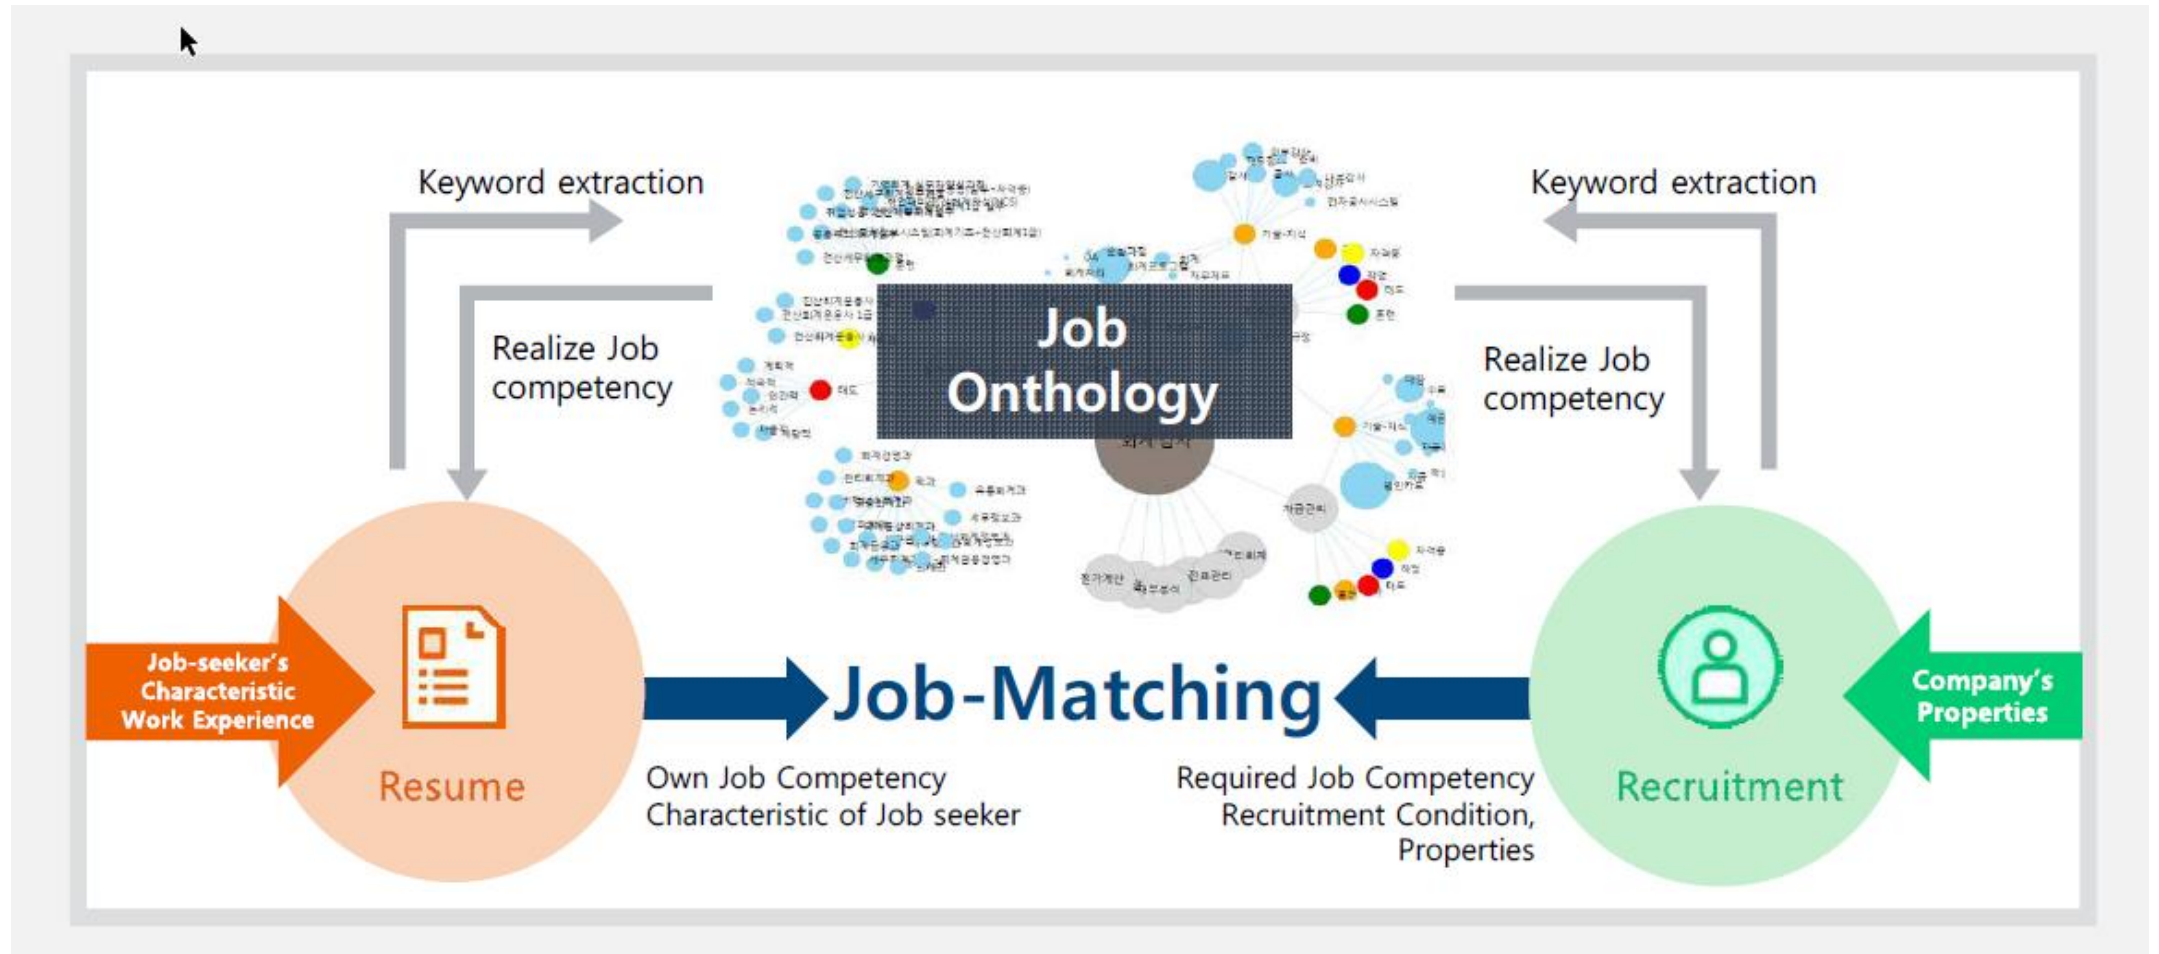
Keyword extraction

Keyword extraction

Realize Job competency

Realize Job competency

Job Onthology

Job-seeker's Characteristic Work Experience

Resume

Job-Matching

Company's Properties

Recruitment

Own Job Competency
Characteristic of Job seeker

Required Job Competency
Recruitment Condition,
Properties